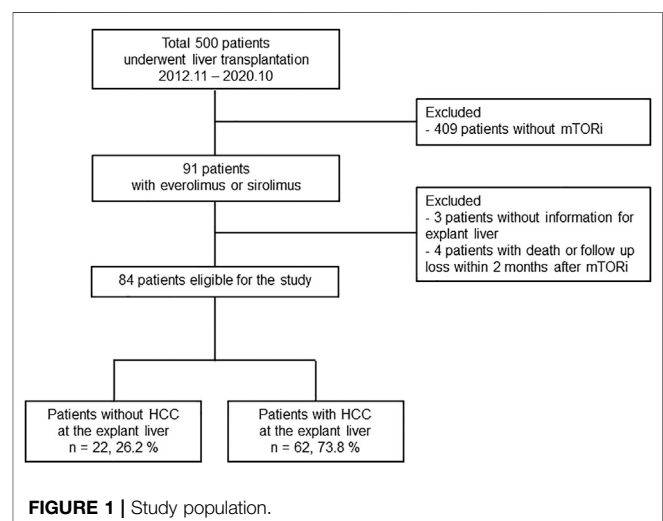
Total 500 patients
underwent liver transplantation
2012.11 – 2020.10

Excluded
- 409 patients without mTORi

91 patients
with everolimus or sirolimus

Excluded
- 3 patients without information for explant liver
- 4 patients with death or follow up loss within 2 months after mTORi

84 patients eligible for the study

Patients without HCC
at the explant liver
n = 22, 26.2 %

Patients with HCC
at the explant liver
n = 62, 73.8 %

**FIGURE 1 |** Study population.